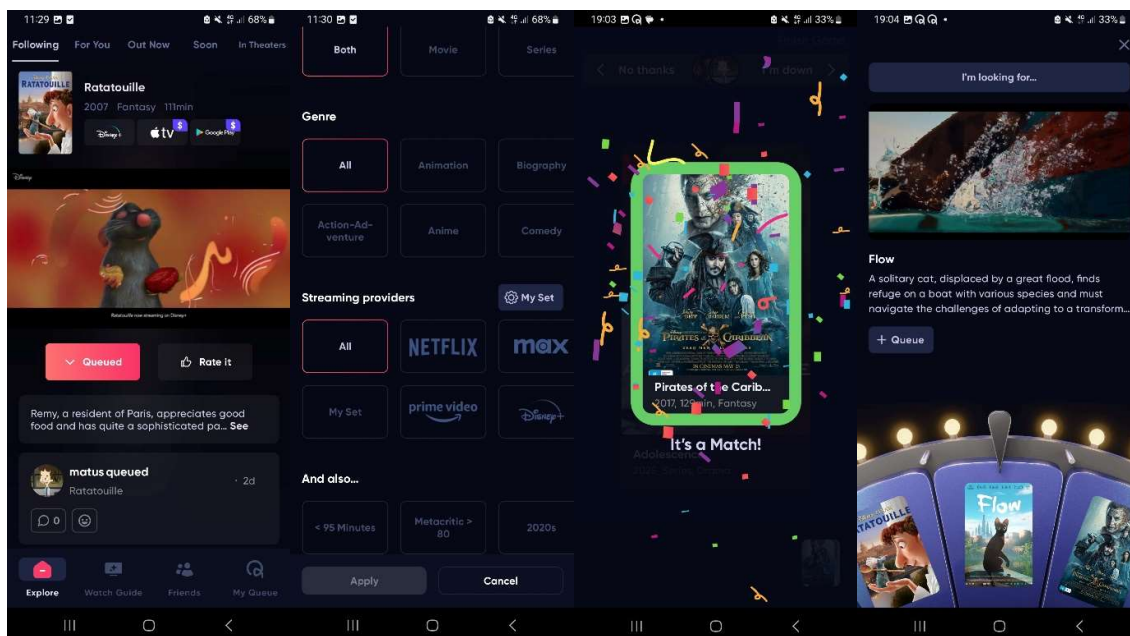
11:29 68%

Following For You Out Now Soon In Theaters

RATATOUILLE

Ratatouille
2007 Fantasy 111min

Disney+ tv $ Google Play $

Disney

Ratatouille now streaming on Disney+

Queued Rate it

Remy, a resident of Paris, appreciates good food and has quite a sophisticated pa... See

matus queued · 2d
Ratatouille

0

Explore Watch Guide Friends My Queue

11:30 68%

Both Movie Series

Genre

All Animation Biography

Action-Adventure Anime Comedy

Streaming providers My Set

All NETFLIX max

My Set prime video Disney+

And also...

< 95 Minutes Metacritic > 80 2020s

Apply Cancel

19:03 33%

No thanks I'm down

PIRATES OF THE CARIBBEAN

Pirates of the Carib...
2017, 129 min, Fantasy

It's a Match!

Adolescence
2025, Series, Drama

19:04 33%

I'm looking for...

Flow
A solitary cat, displaced by a great flood, finds refuge on a boat with various species and must navigate the challenges of adapting to a transform...

+ Queue

RATATOUILLE

Flow